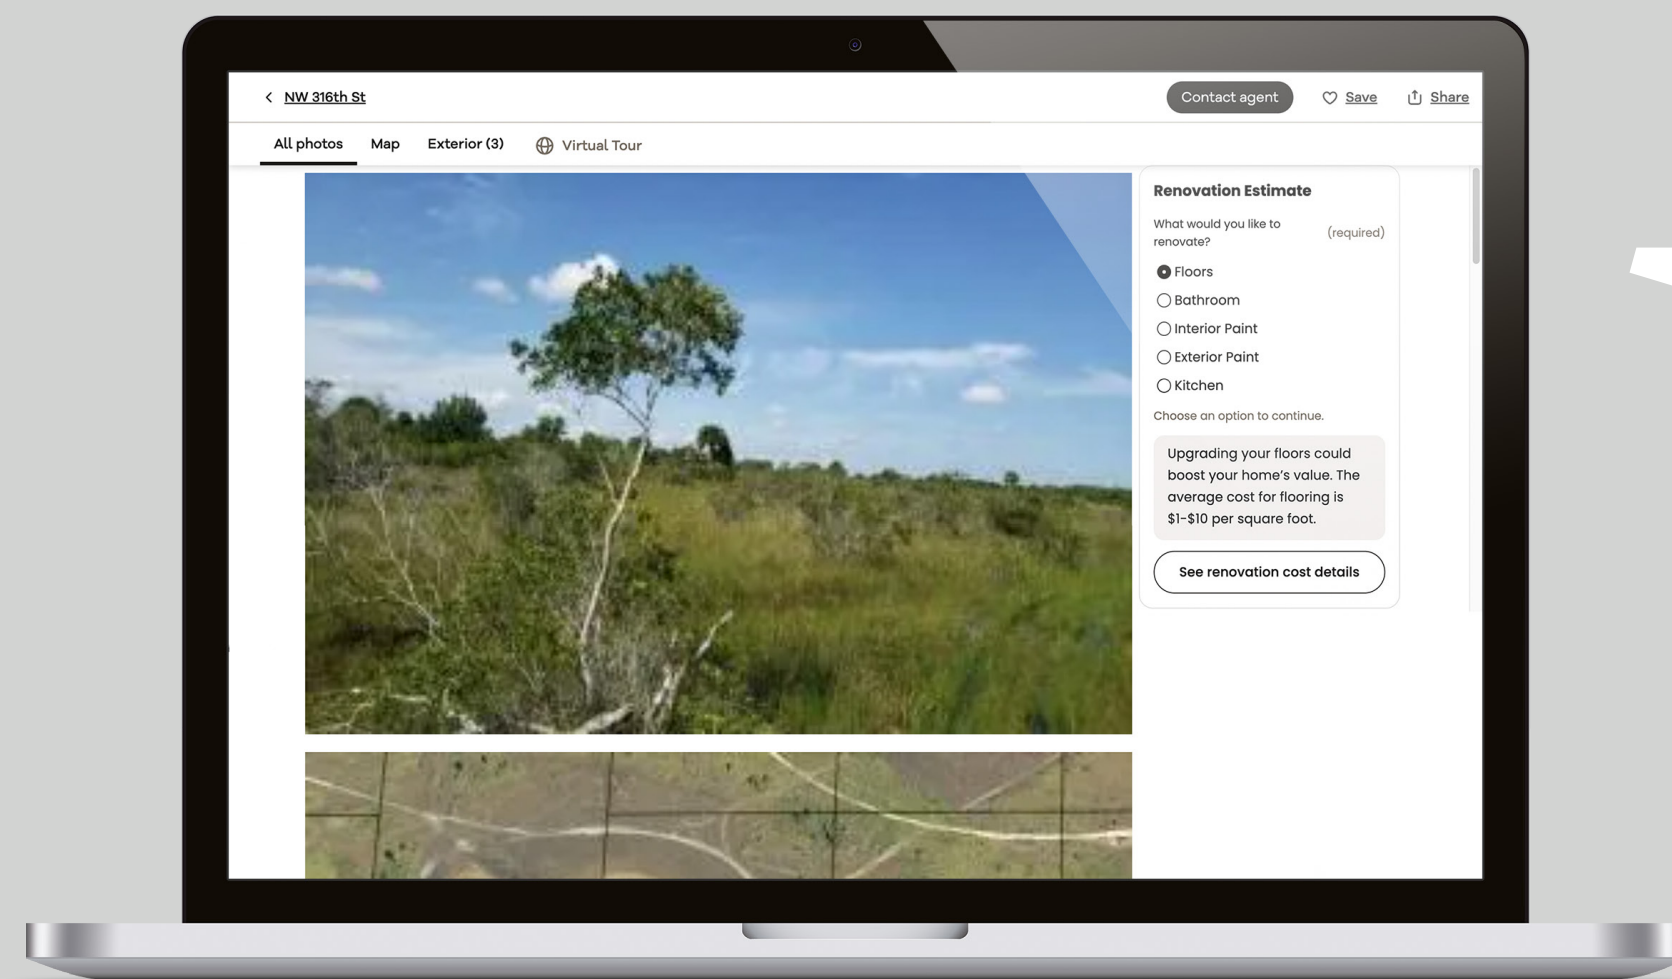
NW 316th St

Contact agent Save Share

All photos Map Exterior (3) Virtual Tour

Renovation Estimate

What would you like to renovate? (required)

Floors
Bathroom
Interior Paint
Exterior Paint
Kitchen

Choose an option to continue.

Upgrading your floors could boost your home's value. The average cost for flooring is $1-$10 per square foot.

See renovation cost details